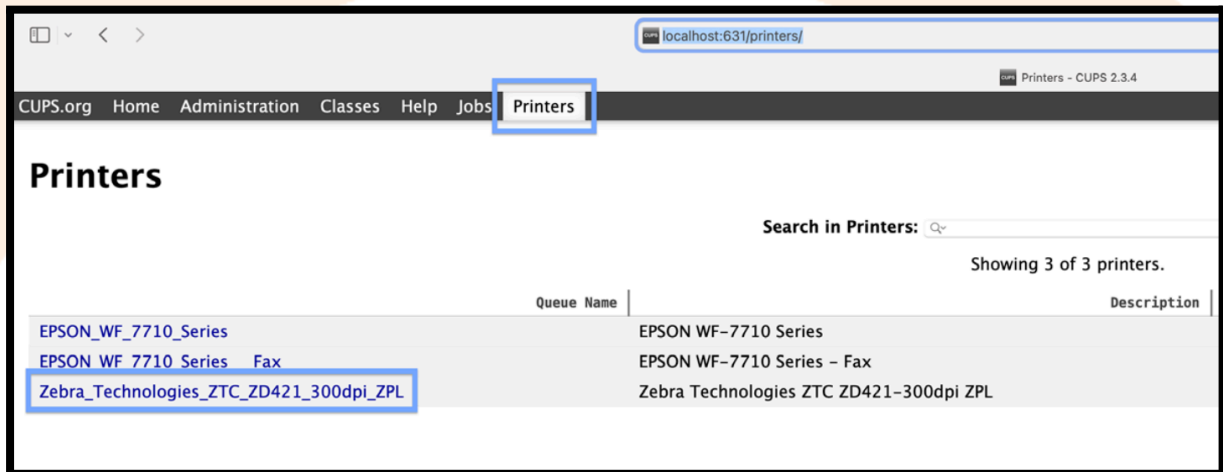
localhost:631/printers/

Printers - CUPS 2.3.4

CUPS.org Home Administration Classes Help Jobs Printers

Printers

Search in Printers:

Showing 3 of 3 printers.

| Queue Name | Description |
|---|---|
| EPSON_WF_7710_Series | EPSON WF-7710 Series |
| EPSON_WF_7710_Series__Fax | EPSON WF-7710 Series - Fax |
| Zebra_Technologies_ZTC_ZD421_300dpi_ZPL | Zebra Technologies ZTC ZD421-300dpi ZPL |